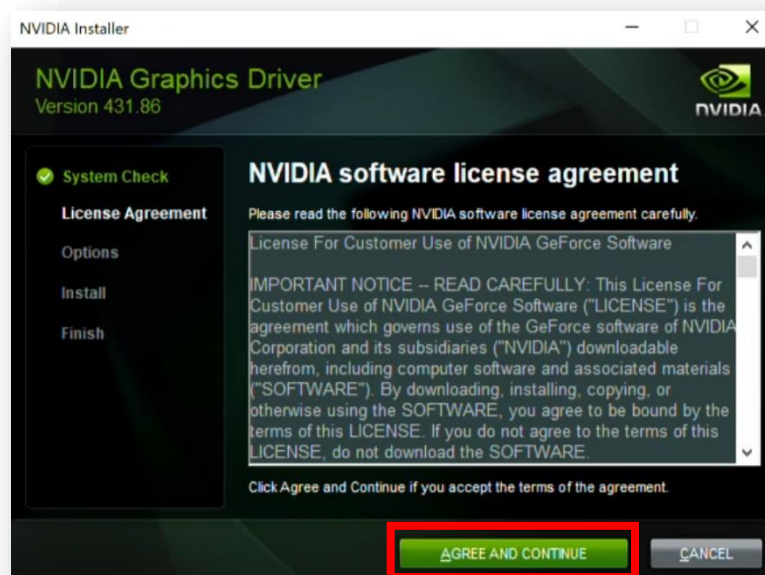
NVIDIA Installer

NVIDIA Graphics Driver
Version 431.86

NVIDIA

System Check
License Agreement
Options
Install
Finish

NVIDIA software license agreement

Please read the following NVIDIA software license agreement carefully.

License For Customer Use of NVIDIA GeForce Software

IMPORTANT NOTICE -- READ CAREFULLY: This License For Customer Use of NVIDIA GeForce Software ("LICENSE") is the agreement which governs use of the GeForce software of NVIDIA Corporation and its subsidiaries ("NVIDIA") downloadable herefrom, including computer software and associated materials ("SOFTWARE"). By downloading, installing, copying, or otherwise using the SOFTWARE, you agree to be bound by the terms of this LICENSE. If you do not agree to the terms of this LICENSE, do not download the SOFTWARE.

Click Agree and Continue if you accept the terms of the agreement.

AGREE AND CONTINUE

CANCEL